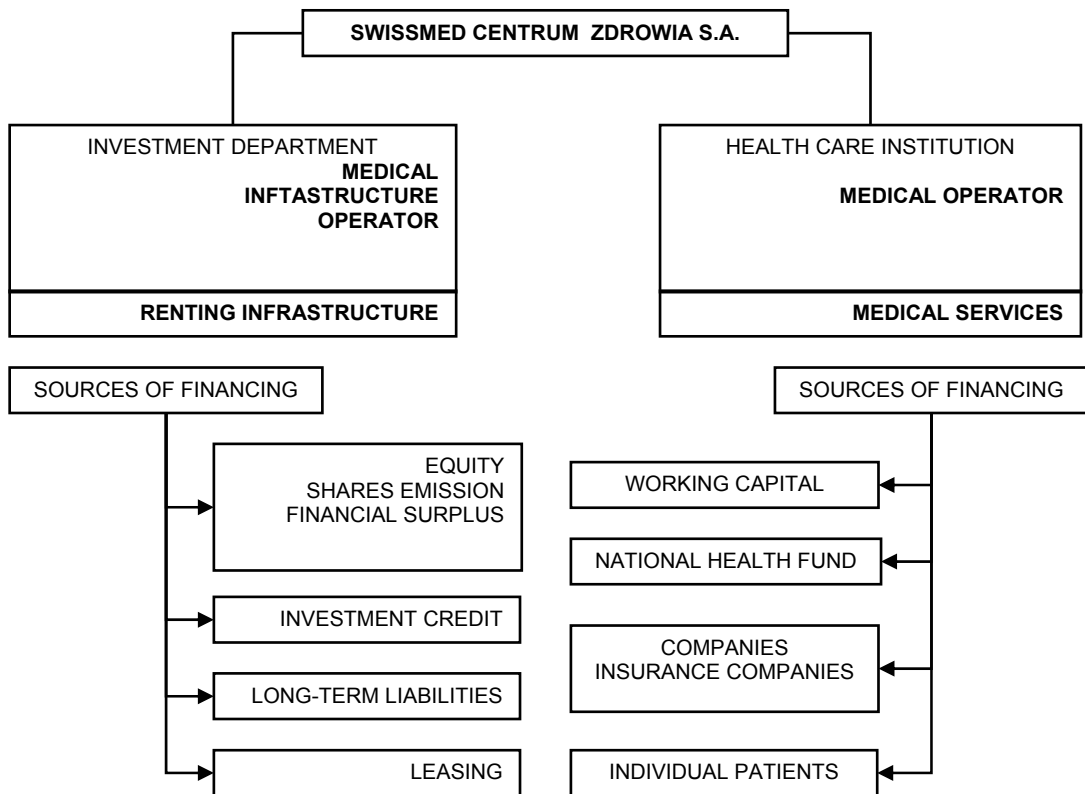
SWISSMED CENTRUM ZDROWIA S.A.

INVESTMENT DEPARTMENT
MEDICAL INFTASTRUCTURE OPERATOR

RENTING INFRASTRUCTURE

HEALTH CARE INSTITUTION
MEDICAL OPERATOR

MEDICAL SERVICES

SOURCES OF FINANCING

EQUITY
SHARES EMISSION
FINANCIAL SURPLUS

INVESTMENT CREDIT

LONG-TERM LIABILITIES

LEASING

SOURCES OF FINANCING

WORKING CAPITAL

NATIONAL HEALTH FUND

COMPANIES
INSURANCE COMPANIES

INDIVIDUAL PATIENTS